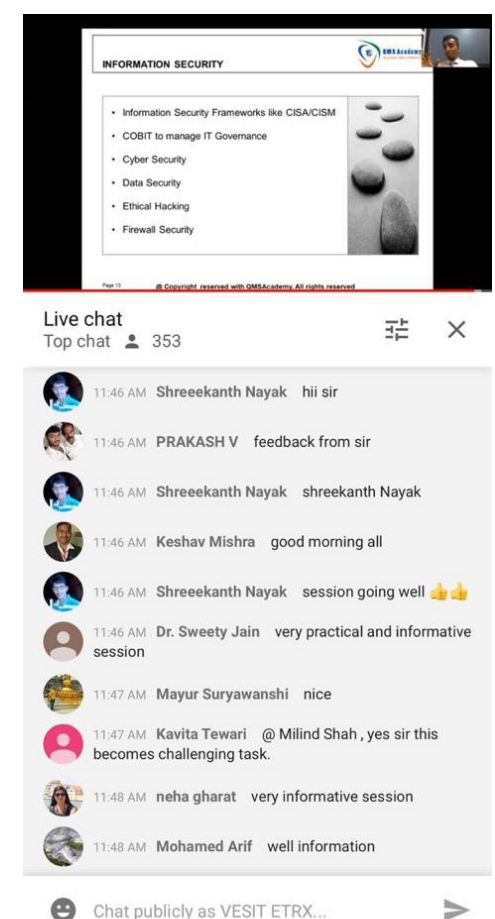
INFORMATION SECURITY

QMSAcademy

- Information Security Frameworks like CISA/CISM
- COBIT to manage IT Governance
- Cyber Security
- Data Security
- Ethical Hacking
- Firewall Security

Page 13 @ Copyright reserved with QMSAcademy. All rights reserved

Live chat
Top chat 353

11:46 AM Shreeekanth Nayak hii sir

11:46 AM PRAKASH V feedback from sir

11:46 AM Shreeekanth Nayak shreekanth Nayak

11:46 AM Keshav Mishra good morning all

11:46 AM Shreeekanth Nayak session going well 👍👍

11:46 AM Dr. Sweety Jain very practical and informative session

11:47 AM Mayur Suryawanshi nice

11:47 AM Kavita Tewari @ Milind Shah , yes sir this becomes challenging task.

11:48 AM neha gharat very informative session

11:48 AM Mohamed Arif well information

Chat publicly as VESIT ETRX...